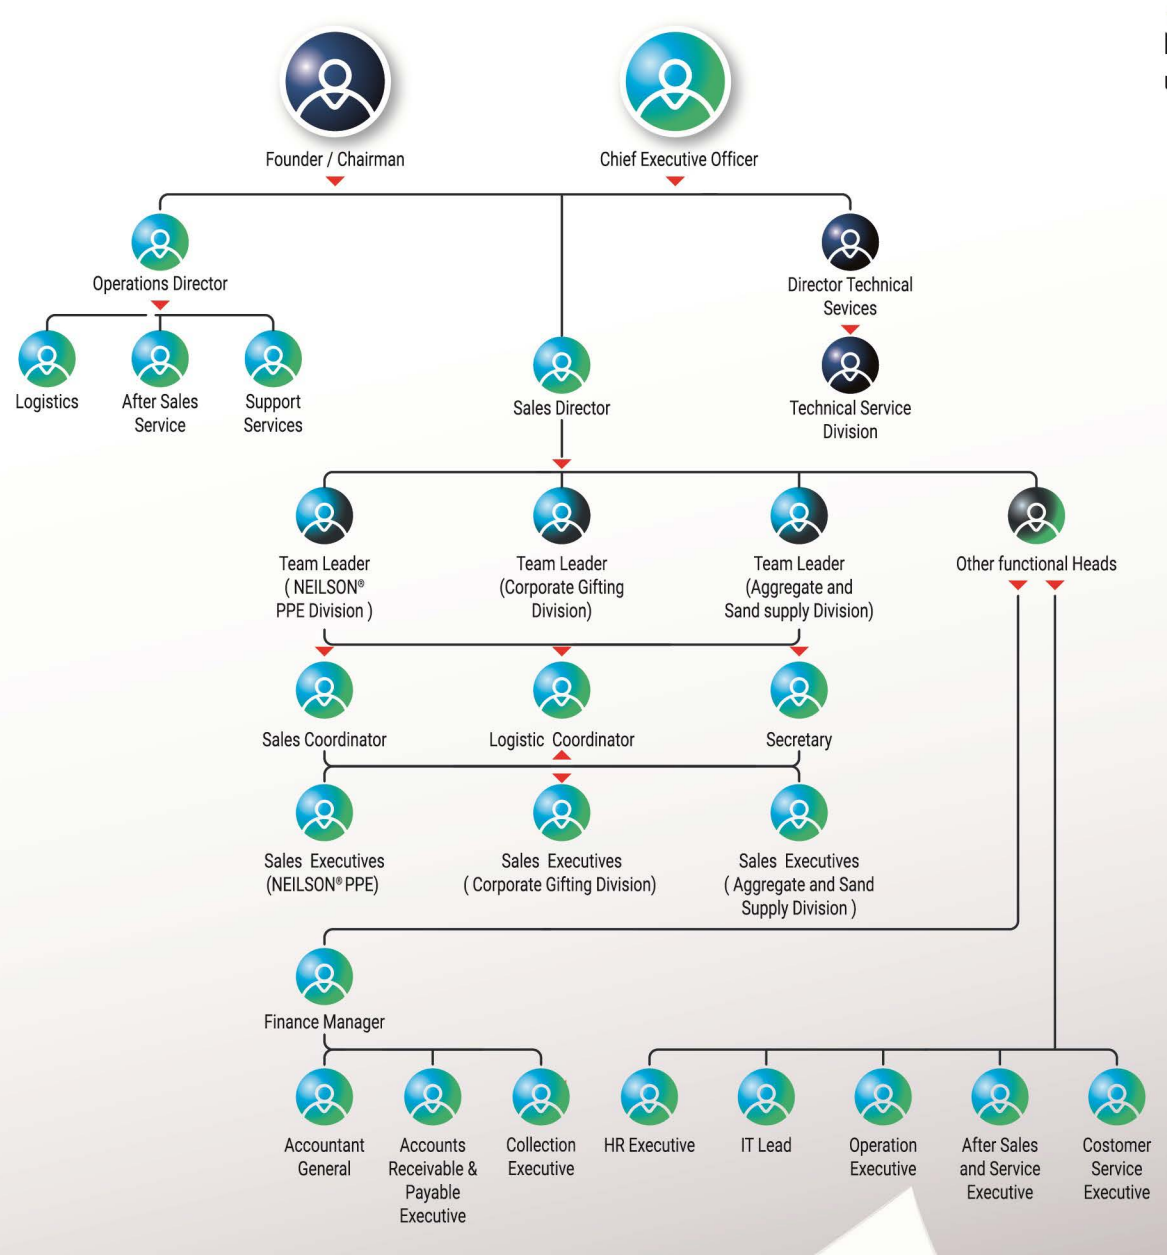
Founder / Chairman

Chief Executive Officer

Operations Director

Director Technical Sevices

Logistics

After Sales Service

Support Services

Sales Director

Technical Service Division

Team Leader ( NEILSON® PPE Division )

Team Leader (Corporate Gifting Division)

Team Leader (Aggregate and Sand supply Division)

Other functional Heads

Sales Coordinator

Logistic Coordinator

Secretary

Sales Executives (NEILSON® PPE)

Sales Executives ( Corporate Gifting Division)

Sales Executives ( Aggregate and Sand Supply Division )

Finance Manager

Accountant General

Accounts Receivable & Payable Executive

Collection Executive

HR Executive

IT Lead

Operation Executive

After Sales and Service Executive

Costomer Service Executive